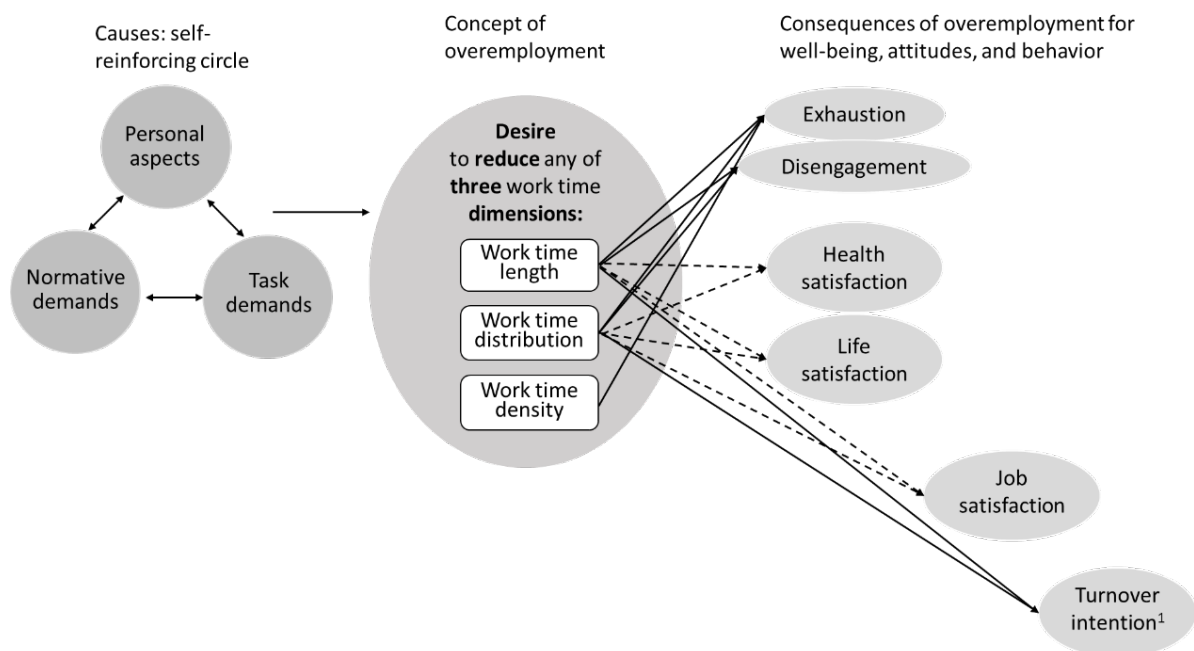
Causes: self-reinforcing circle

Personal aspects

Normative demands

Task demands

Concept of overemployment

**Desire** to **reduce** any of **three** work time **dimensions:**

Work time length

Work time distribution

Work time density

Consequences of overemployment for well-being, attitudes, and behavior

Exhaustion

Disengagement

Health satisfaction

Life satisfaction

Job satisfaction

Turnover intention$^1$